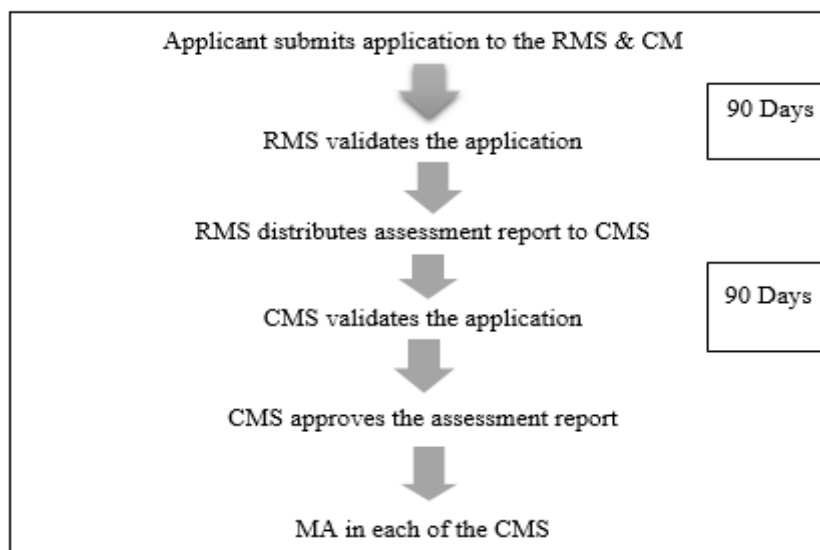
Applicant submits application to the RMS & CM

90 Days

RMS validates the application

RMS distributes assessment report to CMS

90 Days

CMS validates the application

CMS approves the assessment report

MA in each of the CMS